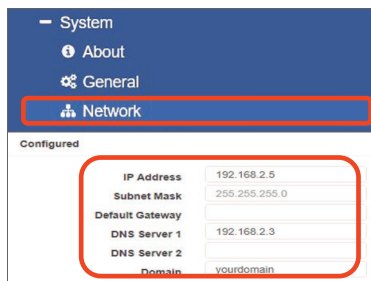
− System
About
General
Network

Configured

| | |
|---|---|
| IP Address | 192.168.2.5 |
| Subnet Mask | 255.255.255.0 |
| Default Gateway | |
| DNS Server 1 | 192.168.2.3 |
| DNS Server 2 | |
| Domain | yourdomain |